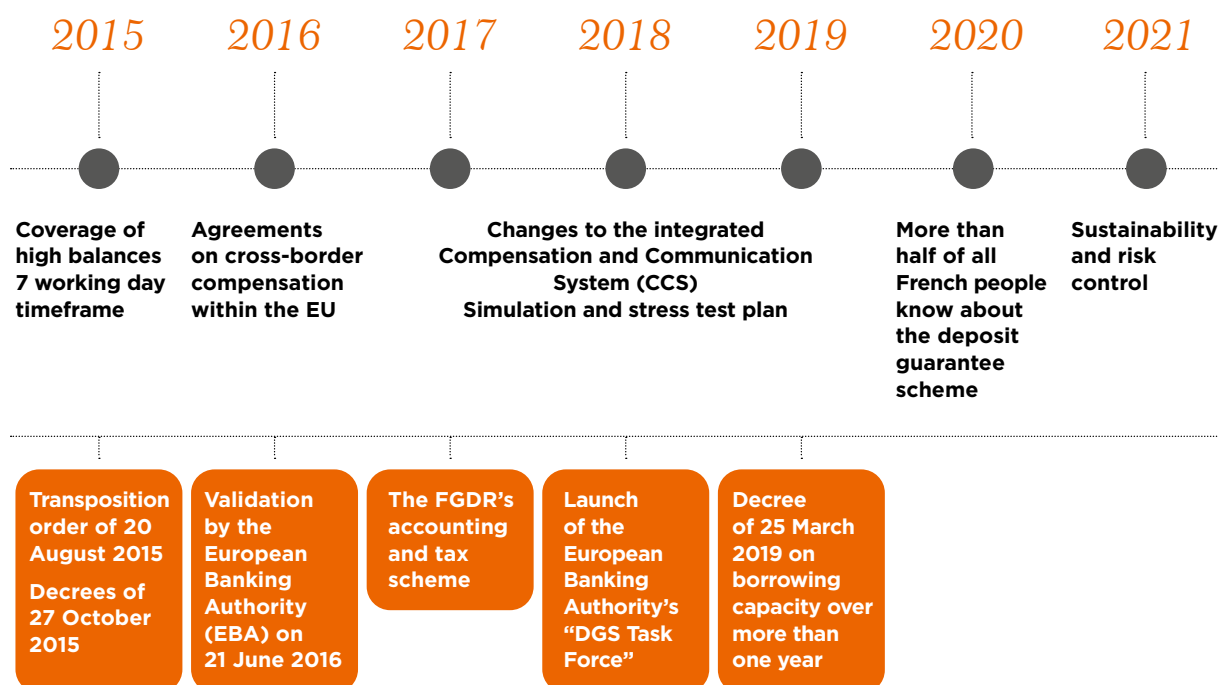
2015

2016

2017

2018

2019

2020

2021

Coverage of high balances 7 working day timeframe

Agreements on cross-border compensation within the EU

Changes to the integrated Compensation and Communication System (CCS) Simulation and stress test plan

More than half of all French people know about the deposit guarantee scheme

Sustainability and risk control

Transposition order of 20 August 2015

Decrees of 27 October 2015

Validation by the European Banking Authority (EBA) on 21 June 2016

The FGDR's accounting and tax scheme

Launch of the European Banking Authority's "DGS Task Force"

Decree of 25 March 2019 on borrowing capacity over more than one year